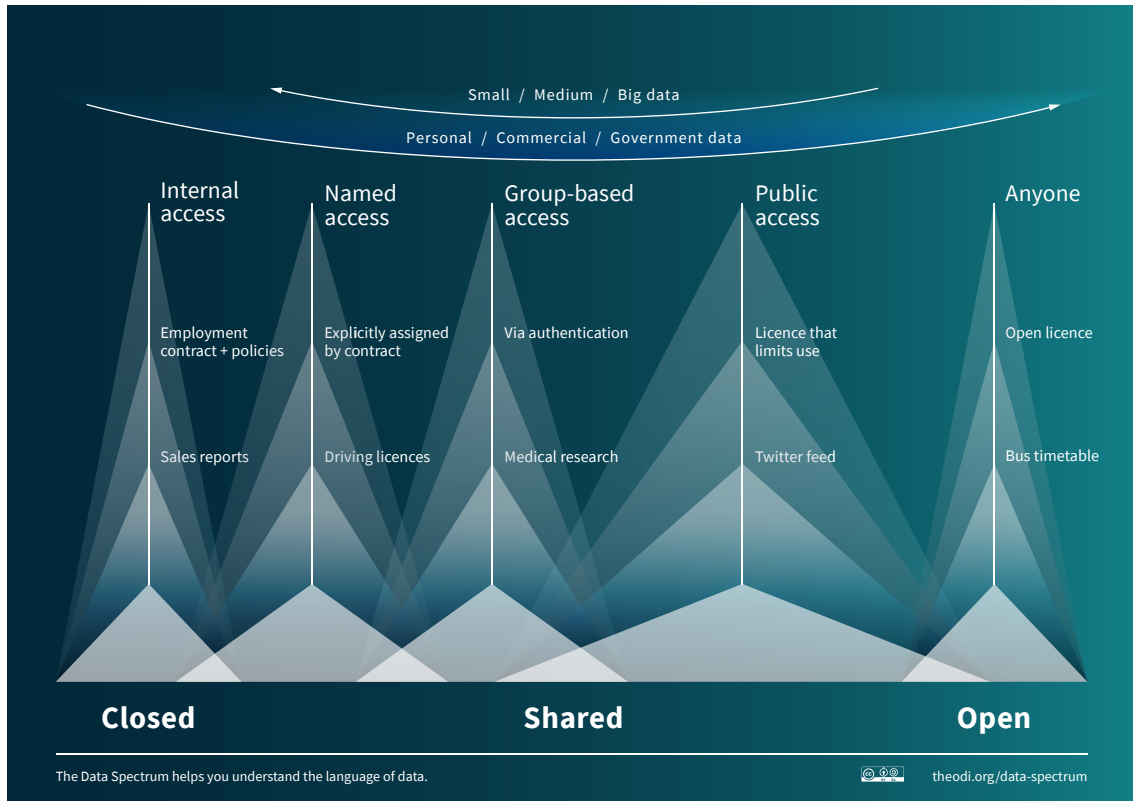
Small / Medium / Big data

Personal / Commercial / Government data

Internal access

Employment contract + policies

Sales reports

Named access

Explicitly assigned by contract

Driving licences

Group-based access

Via authentication

Medical research

Public access

Licence that limits use

Twitter feed

Anyone

Open licence

Bus timetable

Closed

Shared

Open

The Data Spectrum helps you understand the language of data.

theodi.org/data-spectrum